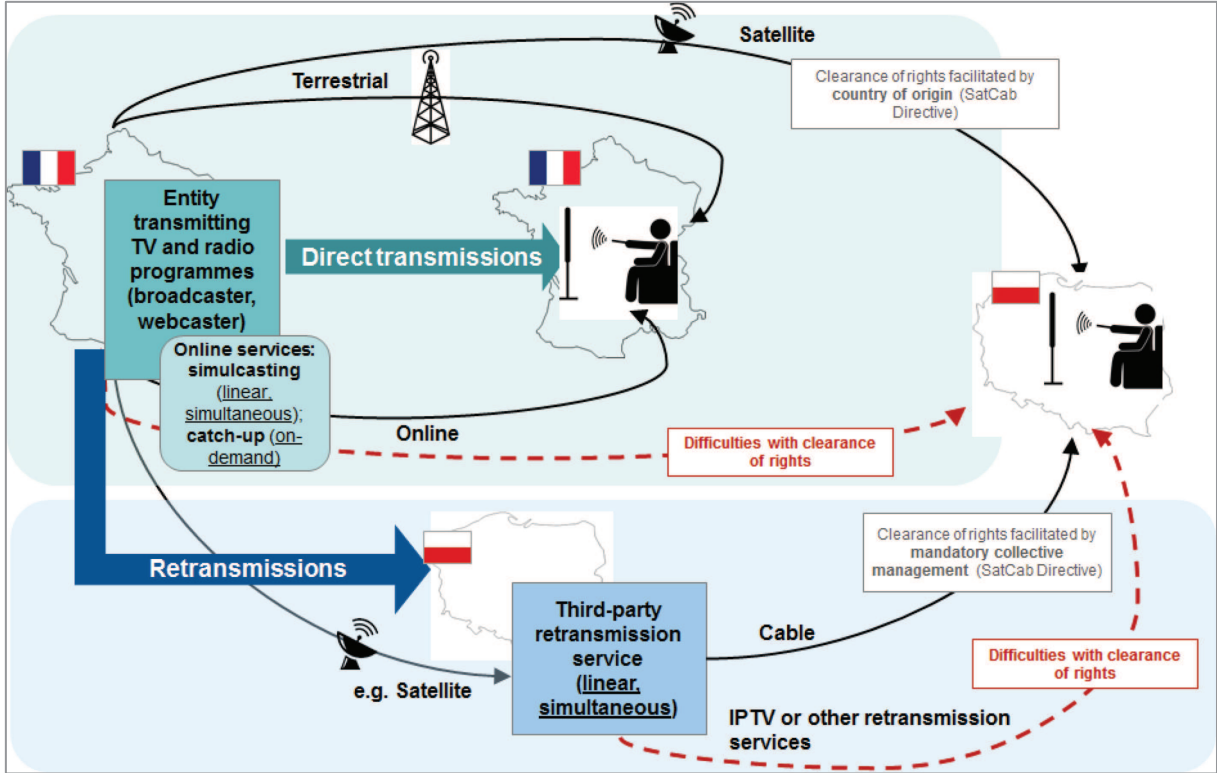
Satellite

Terrestrial

Clearance of rights facilitated by country of origin (SatCab Directive)

Entity transmitting TV and radio programmes (broadcaster, webcaster)

Direct transmissions

Online services: simulcasting (linear, simultaneous); catch-up (on-demand)

Online

Difficulties with clearance of rights

Clearance of rights facilitated by mandatory collective management (SatCab Directive)

Retransmissions

Third-party retransmission service (linear, simultaneous)

Cable

e.g. Satellite

Difficulties with clearance of rights

IPTV or other retransmission services